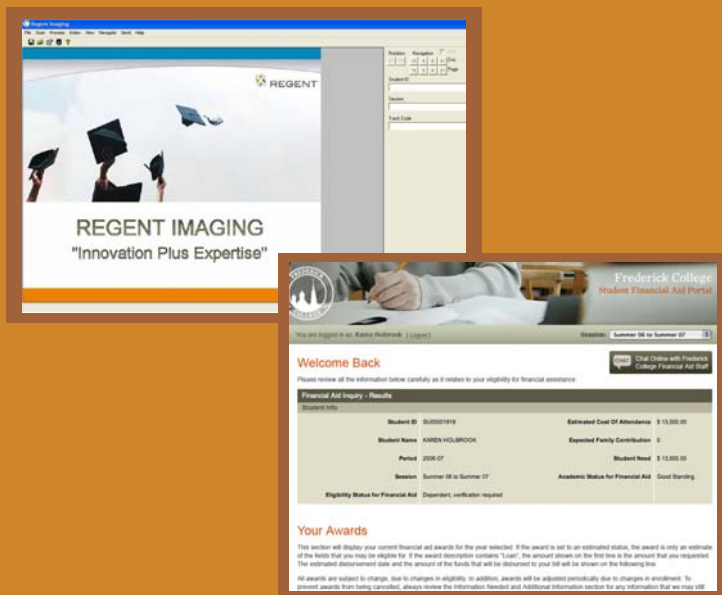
Regent Imaging

File Scan Process Index View Navigate Send Help

REGENT

Rotation Navigation

Doc

Page

Student ID

Session

Track Code

REGENT IMAGING
"Innovation Plus Expertise"

Frederick College
Student Financial Aid Portal

You are logged in as: Karen Holbrook ( Logout )

Session: Summer 06 to Summer 07

Welcome Back

Chat Online with Frederick College Financial Aid Staff

Please review all the information below carefully as it relates to your eligibility for financial assistance.

Financial Aid Inquiry - Results

Student Info

| | | | |
|---|---|---|---|
| Student ID | SU00001618 | Estimated Cost Of Attendance | $ 13,500.00 |
| Student Name | KAREN HOLBROOK | Expected Family Contribution | 0 |
| Period | 2006-07 | Student Need | $ 13,500.00 |
| Session | Summer 06 to Summer 07 | Academic Status for Financial Aid | Good Standing |
| Eligibility Status for Financial Aid | Dependent, verification required | | |

Your Awards

This section will display your current financial aid awards for the year selected. If the award is set to an estimated status, the award is only an estimate of the fields that you may be eligible for. If the award description contains "Loan", the amount shown on the first line is the amount that you requested. The estimated disbursement date and the amount of the funds that will be disbursed to your bill will be shown on the following line.

All awards are subject to change, due to changes in eligibility. In addition, awards will be adjusted periodically due to changes in enrollment. To prevent awards from being cancelled, always review the Information Needed and Additional Information section for any information that we may still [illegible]